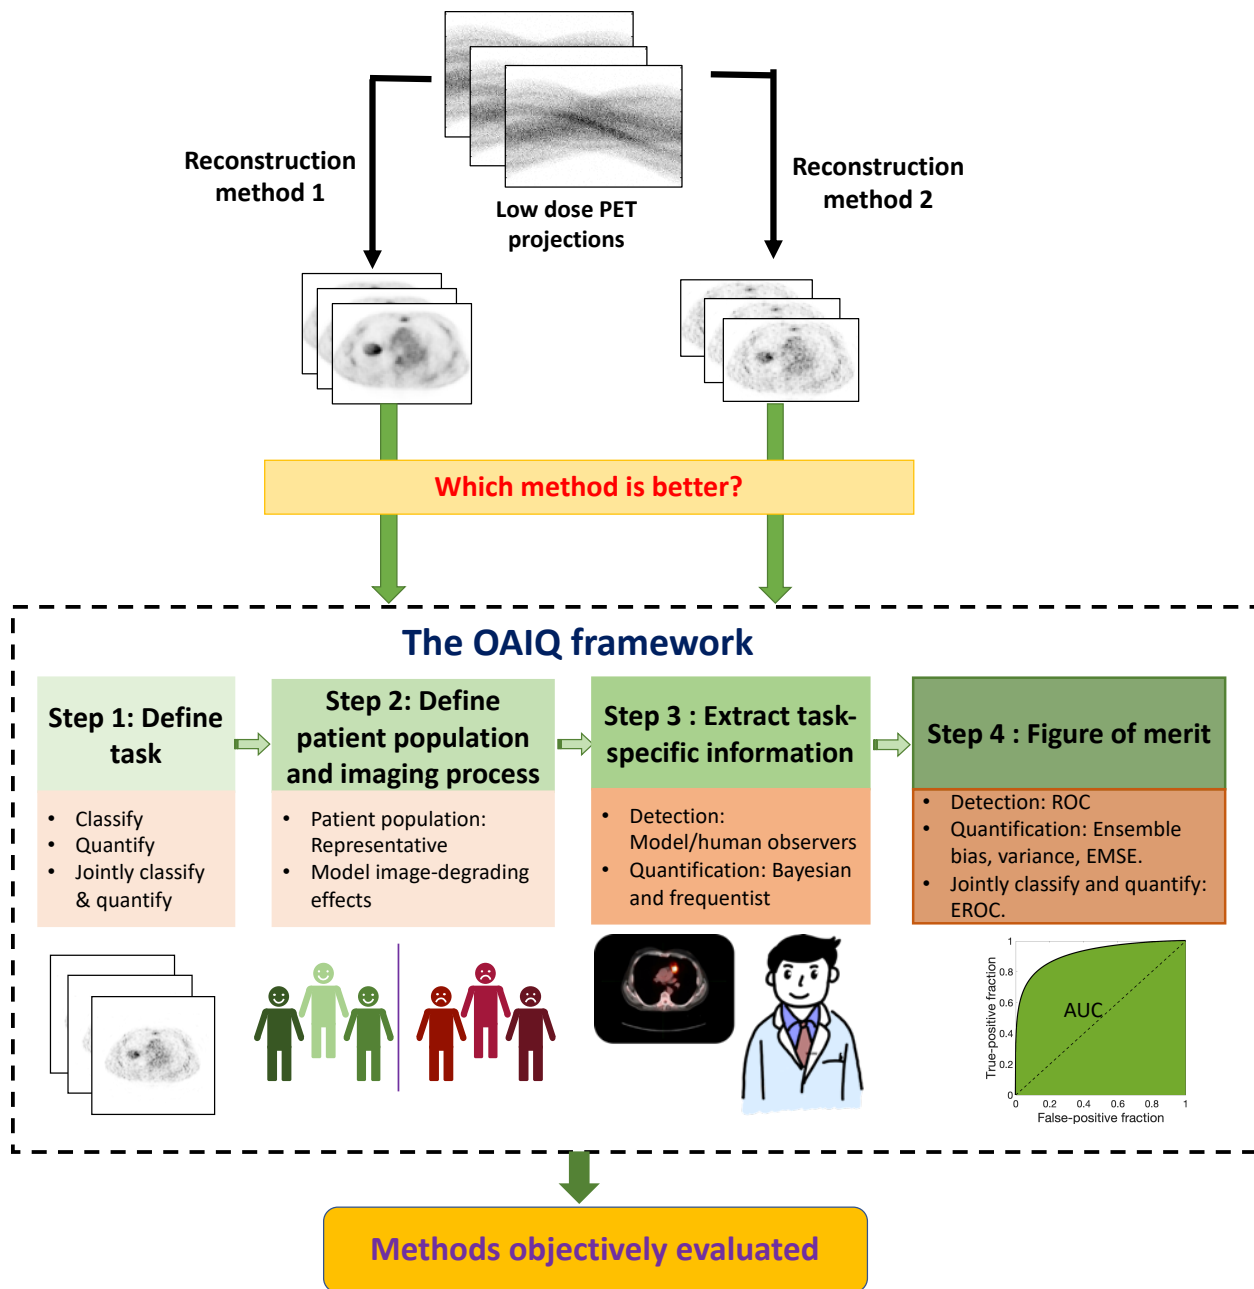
Reconstruction method 1

Low dose PET projections

Reconstruction method 2

Which method is better?

The OAIQ framework

Step 1: Define task

- Classify
- Quantify
- Jointly classify & quantify

Step 2: Define patient population and imaging process

- Patient population: Representative
- Model image-degrading effects

Step 3 : Extract task-specific information

- Detection: Model/human observers
- Quantification: Bayesian and frequentist

Step 4 : Figure of merit

- Detection: ROC
- Quantification: Ensemble bias, variance, EMSE.
- Jointly classify and quantify: EROC.

1
0.8
0.6
0.4
0.2
0
True-positive fraction
AUC
0 0.2 0.4 0.6 0.8 1
False-positive fraction

Methods objectively evaluated